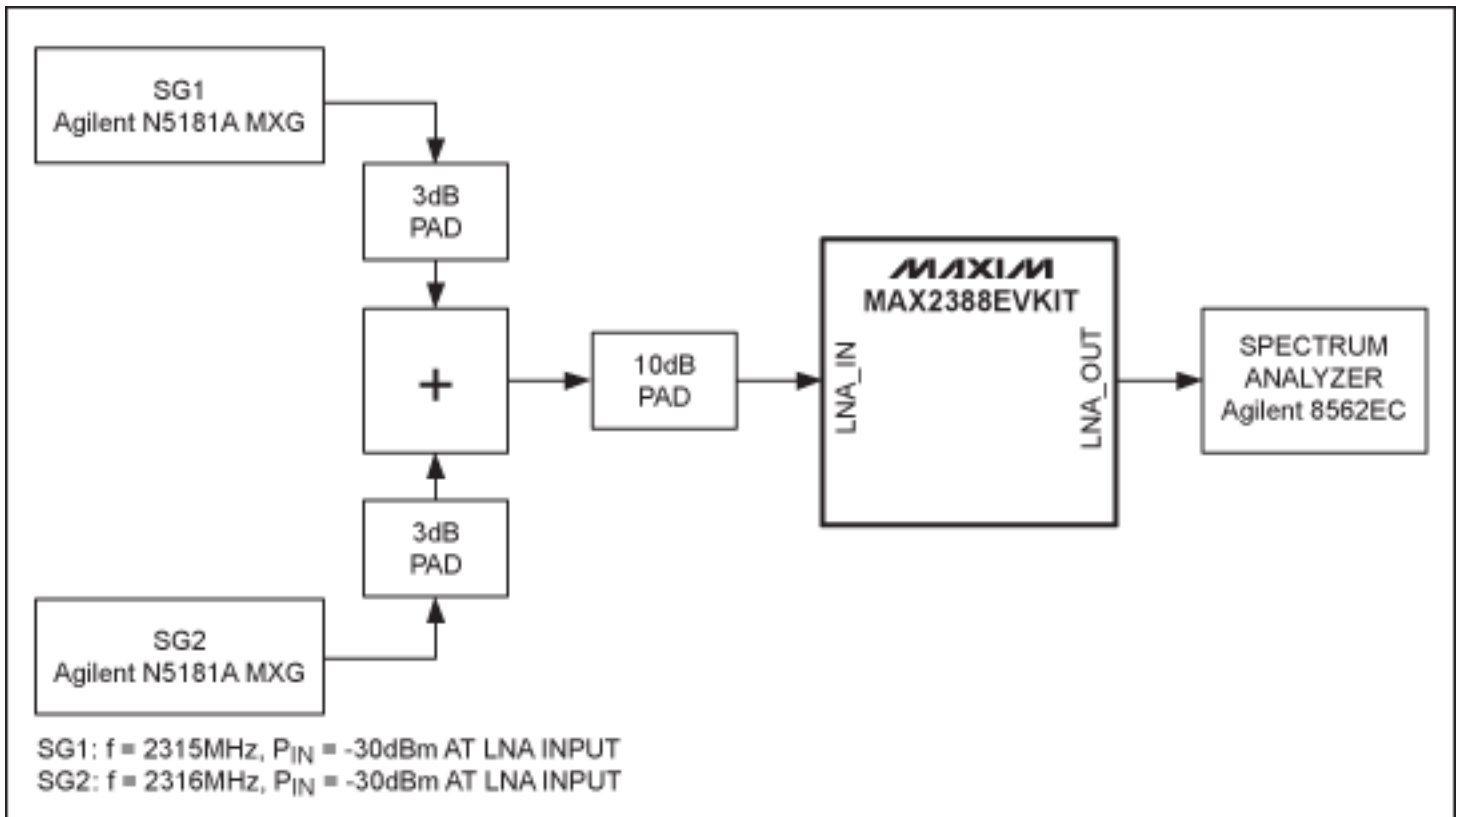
SG1
Agilent N5181A MXG

3dB
PAD

+

3dB
PAD

SG2
Agilent N5181A MXG

10dB
PAD

MAXIM
MAX2388EVKIT

LNA_IN

LNA_OUT

SPECTRUM
ANALYZER
Agilent 8562EC

SG1: f = 2315MHz, $P_{IN}$ = -30dBm AT LNA INPUT
SG2: f = 2316MHz, $P_{IN}$ = -30dBm AT LNA INPUT